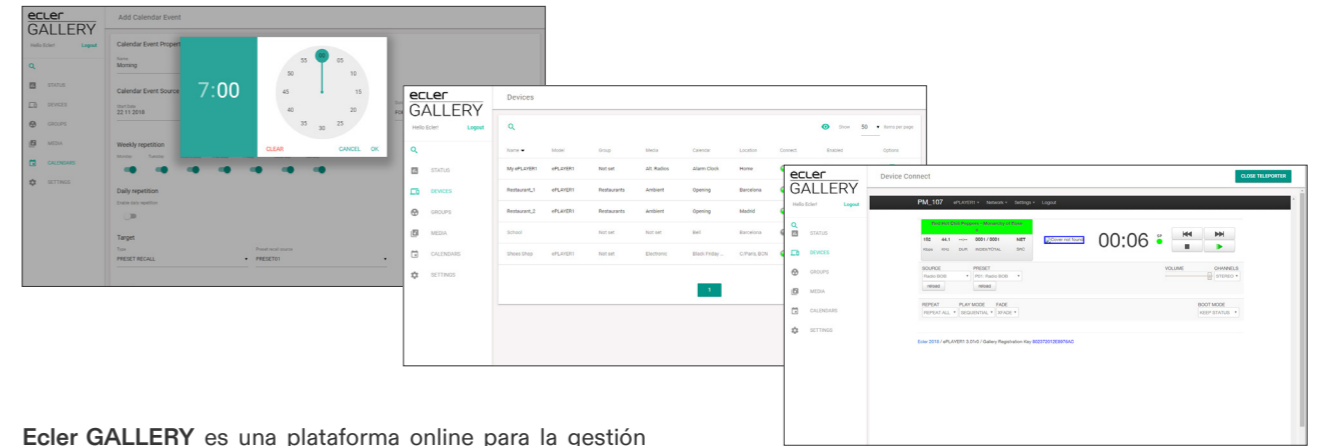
ecler GALLERY

Add Calendar Event

Hello Ecler! Logout

STATUS
DEVICES
GROUPS
MEDIA
CALENDARS
SETTINGS

Calendar Event Propert
Name
Morning

Calendar Event Source
Start Date
22 11 2018

Weekly repetition

Daily repetition
Enable daily repetition

Target
Type
PRESET RECALL
Preset recall source
PRESET01

7:00

55 00 05
50 10
45 15
40 20
35 30 25

CLEAR CANCEL OK

ecler GALLERY

Devices

Hello Ecler! Logout

STATUS
DEVICES
GROUPS
MEDIA
CALENDARS
SETTINGS

Show 50 items per page

| Name | Model | Group | Media | Calendar | Location | Connect | Enabled | Options |
|---|---|---|---|---|---|---|---|---|
| My ePLAYER1 | ePLAYER1 | Not set | All: Radios | Alarm Clock | Home | | | |
| Restaurant_1 | ePLAYER1 | Restaurants | Ambient | Opening | Barcelona | | | |
| Restaurant_2 | ePLAYER1 | Restaurants | Ambient | Opening | Madrid | | | |
| School | | Not set | Not set | Bell | Barcelona | | | |
| Shoes Shop | ePLAYER1 | Not set | Electronic | Black Friday... | C/Paris BCN | | | |

1

ecler GALLERY

Device Connect

CLOSE TELEPORTER

Hello Ecler! Logout

STATUS
DEVICES
GROUPS
MEDIA
CALENDARS
SETTINGS

PM_107 ePLAYER1 Network Settings Logout

00:06

SOURCE
PRESET
VOLUME
CHANNELS
STEREO

REPEAT
REPEAT ALL
PLAY MODE
SEQUENTIAL
FADE
BOOT MODE
KEEP STATUS

Ecler 2018 / ePLAYER1 3.01r0 / Gallery Registration Key

Ecler GALLERY es una plataforma online para la gestión